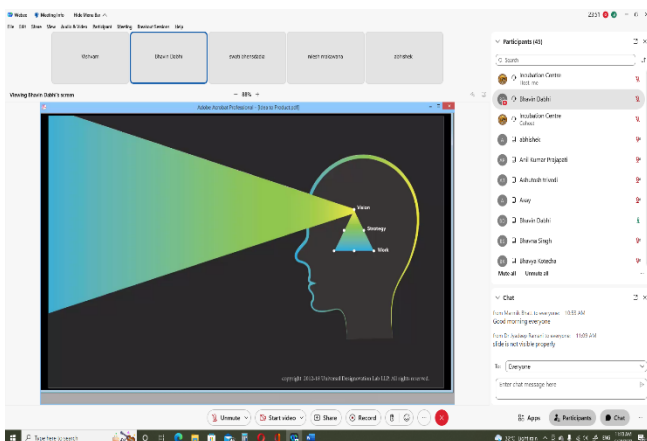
Webex  Meeting Info  Hide Menu Bar
File  Edit  Share  View  Audio & Video  Participant  Meeting  Breakout Sessions  Help
23:51

Shivam
Bhavin Dabhi
swati shrivastava
nilesh makwana
abhishek

Viewing Bhavin Dabhi's screen
— 88% +

Adobe Acrobat Professional - [Idea to Product.pdf]

Vision
Strategy
Work

copyright 2013-16 Universal Designovation Lab LLP. All rights reserved.

Participants (40)
Search
Incubation Centre
Host, me
Bhavin Dabhi
Incubation Centre
Cohost
abhishek
Anil Kumar Prajapati
Ashutosh trivedi
Avay
Bhavin Dabhi
Bhavna Singh
Bhavya Kotecha
Mute all  Unmute all

Chat
from Manish Bhatt to everyone: 10:55 AM
Good morning everyone
from Dr Jaydeep Parmar to everyone: 10:58 AM
slide is not visible properly
To: Everyone
Enter chat message here

Unmute  Start video  Share  Record
Apps  Participants  Chat

Type here to search